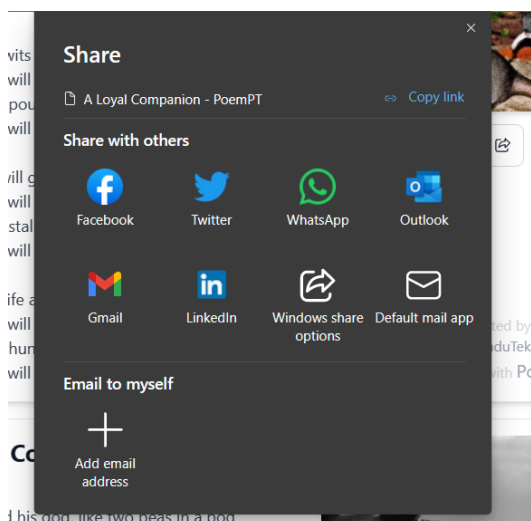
vits
will
pou
will

vill g
will
stal
will

ife a
will
hum
will

Co

d his dog, like two peas in a pod

ted by
duTek
with Po

Share
×
A Loyal Companion - PoemPT
Copy link
Share with others
Facebook
Twitter
WhatsApp
Outlook
Gmail
LinkedIn
Windows share options
Default mail app
Email to myself
Add email address